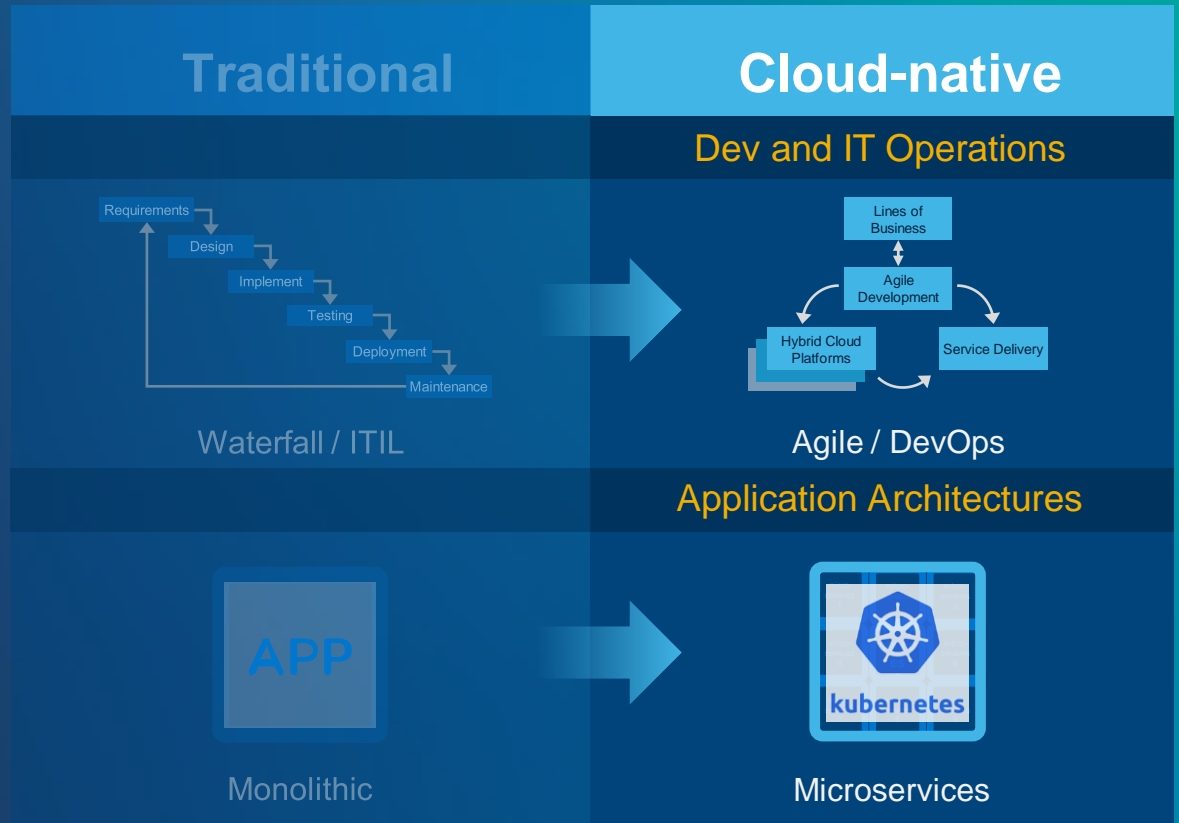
Traditional

Cloud-native

Dev and IT Operations

Requirements
Design
Implement
Testing
Deployment
Maintenance

Waterfall / ITIL

Lines of Business
Agile Development
Hybrid Cloud Platforms
Service Delivery

Agile / DevOps

Application Architectures

APP

Monolithic

kubernetes

Microservices